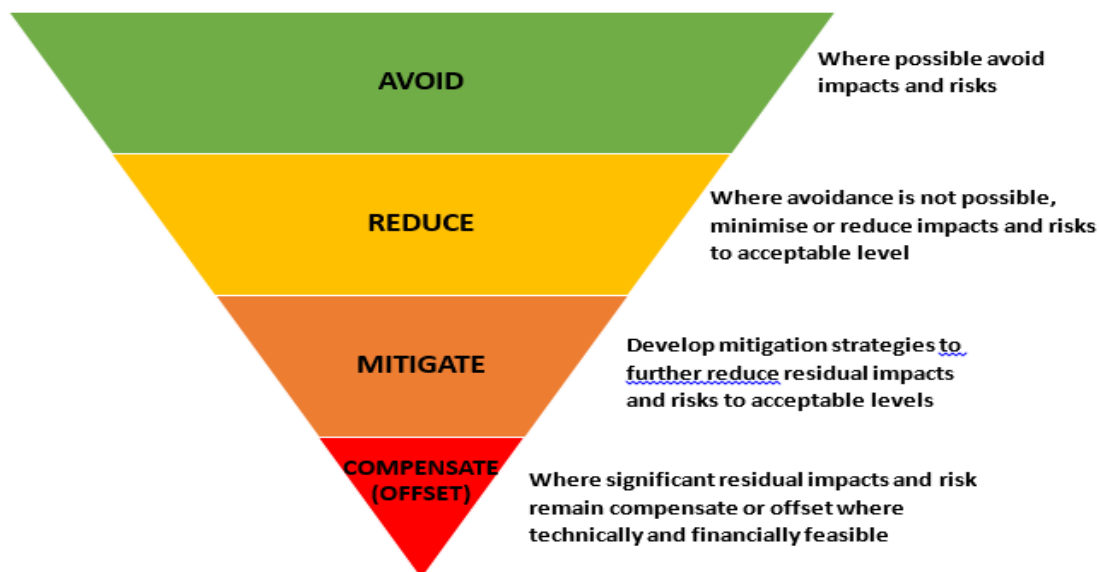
AVOID

Where possible avoid impacts and risks

REDUCE

Where avoidance is not possible, minimise or reduce impacts and risks to acceptable level

MITIGATE

Develop mitigation strategies to further reduce residual impacts and risks to acceptable levels

COMPENSATE (OFFSET)

Where significant residual impacts and risk remain compensate or offset where technically and financially feasible